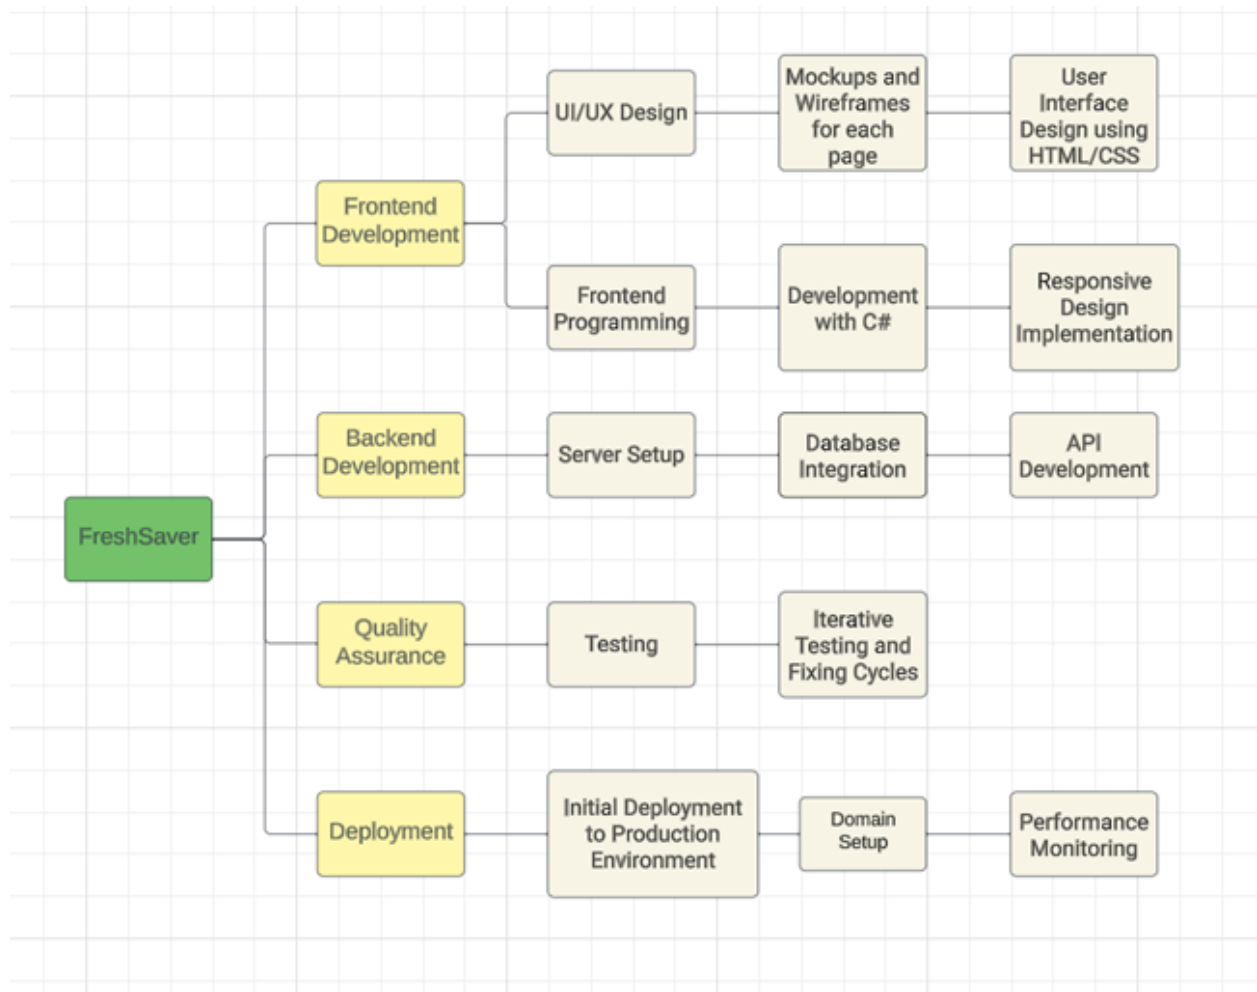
FreshSaver

Frontend Development

UI/UX Design

Mockups and Wireframes for each page

User Interface Design using HTML/CSS

Frontend Programming

Development with C#

Responsive Design Implementation

Backend Development

Server Setup

Database Integration

API Development

Quality Assurance

Testing

Iterative Testing and Fixing Cycles

Deployment

Initial Deployment to Production Environment

Domain Setup

Performance Monitoring